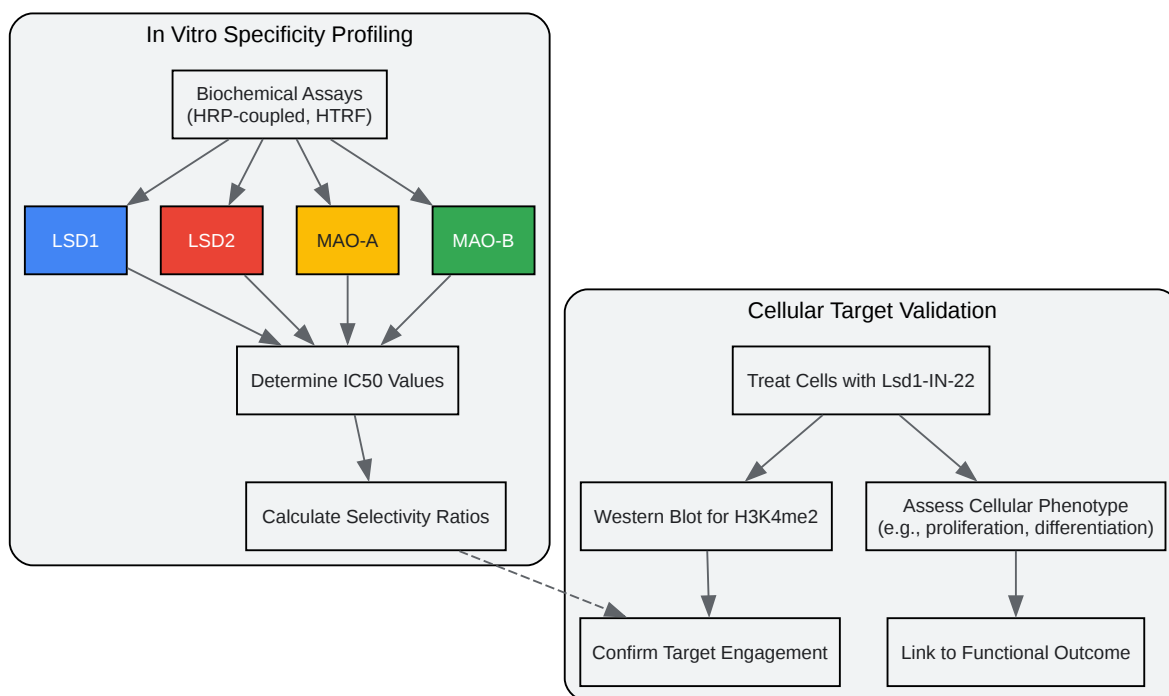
In Vitro Specificity Profiling

Biochemical Assays
(HRP-coupled, HTRF)

LSD1

LSD2

MAO-A

MAO-B

Determine IC50 Values

Calculate Selectivity Ratios

Cellular Target Validation

Treat Cells with Lsd1-IN-22

Western Blot for H3K4me2

Assess Cellular Phenotype
(e.g., proliferation, differentiation)

Confirm Target Engagement

Link to Functional Outcome